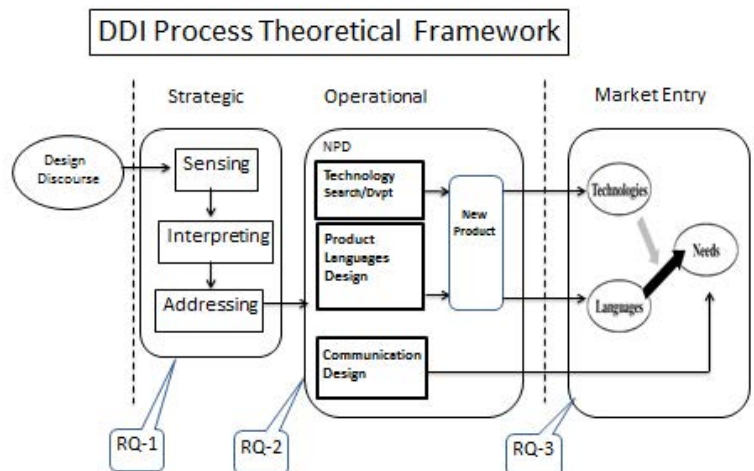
DDI Process Theoretical Framework

Strategic

Operational

Market Entry

Design Discourse

Sensing

Interpreting

Addressing

NPD

Technology Search/Dvpt

Product Languages Design

New Product

Communication Design

Technologies

Needs

Languages

RQ-1

RQ-2

RQ-3